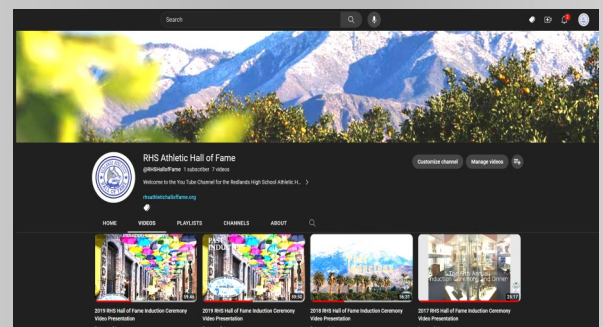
Search

RHS Athletic Hall of Fame

@RHSHallofFame 1 subscriber 7 videos

Welcome to the You Tube Channel for the Redlands High School Athletic H... >

rhsathletichalloffame.org

Customize channel

Manage videos

HOME

VIDEOS

PLAYLISTS

CHANNELS

ABOUT

19:46

2019 RHS Hall of Fame Induction Ceremony Video Presentation

PAST INDUC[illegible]

50:32

2019 RHS Hall of Fame Induction Ceremony Video Presentation

16:27

2018 RHS Hall of Fame Induction Ceremony Video Presentation

Induction Ceremony and Dinner

28:17

2017 RHS Hall of Fame Induction Ceremony Video Presentation